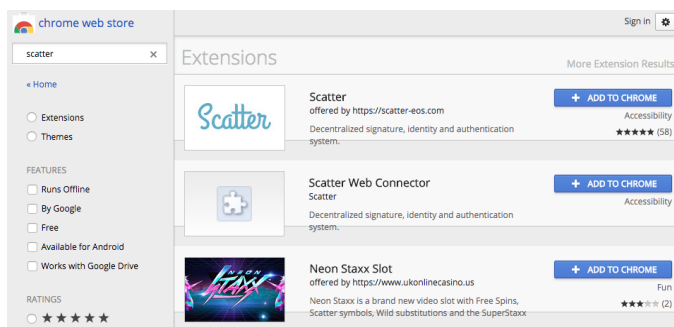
chrome web store

scatter ×

« Home

Extensions
Themes

FEATURES
Runs Offline
By Google
Free
Available for Android
Works with Google Drive

RATINGS
★★★★★

Sign in

Extensions

More Extension Results

Scatter
Scatter
offered by https://scatter-eos.com
Decentralized signature, identity and authentication system.
+ ADD TO CHROME
Accessibility
★★★★★ (58)

Scatter Web Connector
Scatter
Decentralized signature, identity and authentication system.
+ ADD TO CHROME
Accessibility

NEON STAXX
Neon Staxx Slot
offered by https://www.ukonlinecasino.us
Neon Staxx is a brand new video slot with Free Spins, Scatter symbols, Wild substitutions and the SuperStaxx
+ ADD TO CHROME
Fun
★★★ (2)